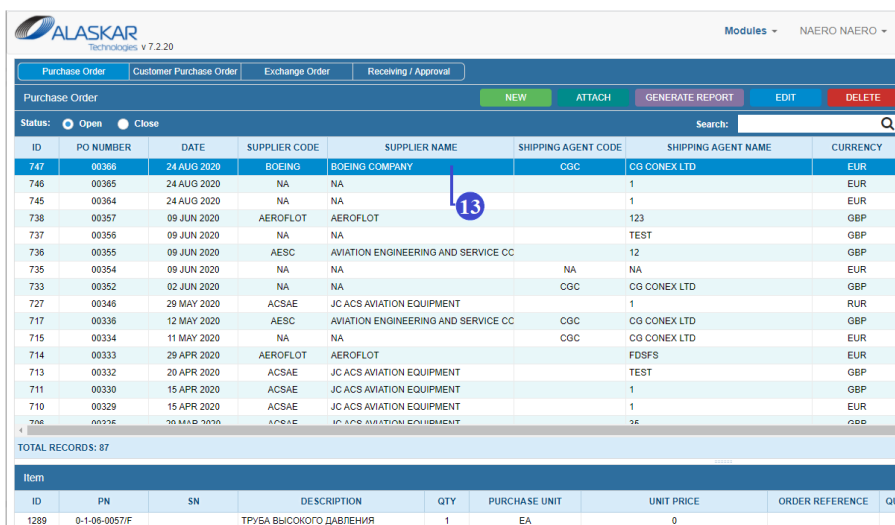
ALASKAR Technologies v 7.2.20

Modules ▾ NAERO NAERO ▾

Purchase Order | Customer Purchase Order | Exchange Order | Receiving / Approval

Purchase Order

NEW ATTACH GENERATE REPORT EDIT DELETE

Status: Open Close

Search:

| ID | PO NUMBER | DATE | SUPPLIER CODE | SUPPLIER NAME | SHIPPING AGENT CODE | SHIPPING AGENT NAME | CURRENCY |
|---|---|---|---|---|---|---|---|
| 747 | 00366 | 24 AUG 2020 | BOEING | BOEING COMPANY | CGC | CG CONEX LTD | EUR |
| 746 | 00365 | 24 AUG 2020 | NA | NA | | 1 | EUR |
| 745 | 00364 | 24 AUG 2020 | NA | NA | | 1 | EUR |
| 738 | 00357 | 09 JUN 2020 | AEROFLOT | AEROFLOT | | 123 | GBP |
| 737 | 00356 | 09 JUN 2020 | NA | NA | | TEST | GBP |
| 736 | 00355 | 09 JUN 2020 | AESC | AVIATION ENGINEERING AND SERVICE CC | | 12 | GBP |
| 735 | 00354 | 09 JUN 2020 | NA | NA | NA | NA | GBP |
| 733 | 00352 | 02 JUN 2020 | NA | NA | CGC | CG CONEX LTD | GBP |
| 727 | 00346 | 29 MAY 2020 | ACSAE | JC ACS AVIATION EQUIPMENT | | 1 | RUR |
| 717 | 00336 | 12 MAY 2020 | AESC | AVIATION ENGINEERING AND SERVICE CC | CGC | CG CONEX LTD | GBP |
| 715 | 00334 | 11 MAY 2020 | NA | NA | CGC | CG CONEX LTD | EUR |
| 714 | 00333 | 29 APR 2020 | AEROFLOT | AEROFLOT | | FDSFS | EUR |
| 713 | 00332 | 20 APR 2020 | ACSAE | JC ACS AVIATION EQUIPMENT | | TEST | GBP |
| 711 | 00330 | 15 APR 2020 | ACSAE | JC ACS AVIATION EQUIPMENT | | 1 | GBP |
| 710 | 00329 | 15 APR 2020 | ACSAE | JC ACS AVIATION EQUIPMENT | | 1 | GBP |

13

TOTAL RECORDS: 87

Item

| ID | PN | SN | DESCRIPTION | QTY | PURCHASE UNIT | UNIT PRICE | ORDER REFERENCE | QU |
|---|---|---|---|---|---|---|---|---|
| 1289 | 0-1-06-0057/F | | ТРУБА ВЫСОКОГО ДАВЛЕНИЯ | 1 | EA | 0 | | |